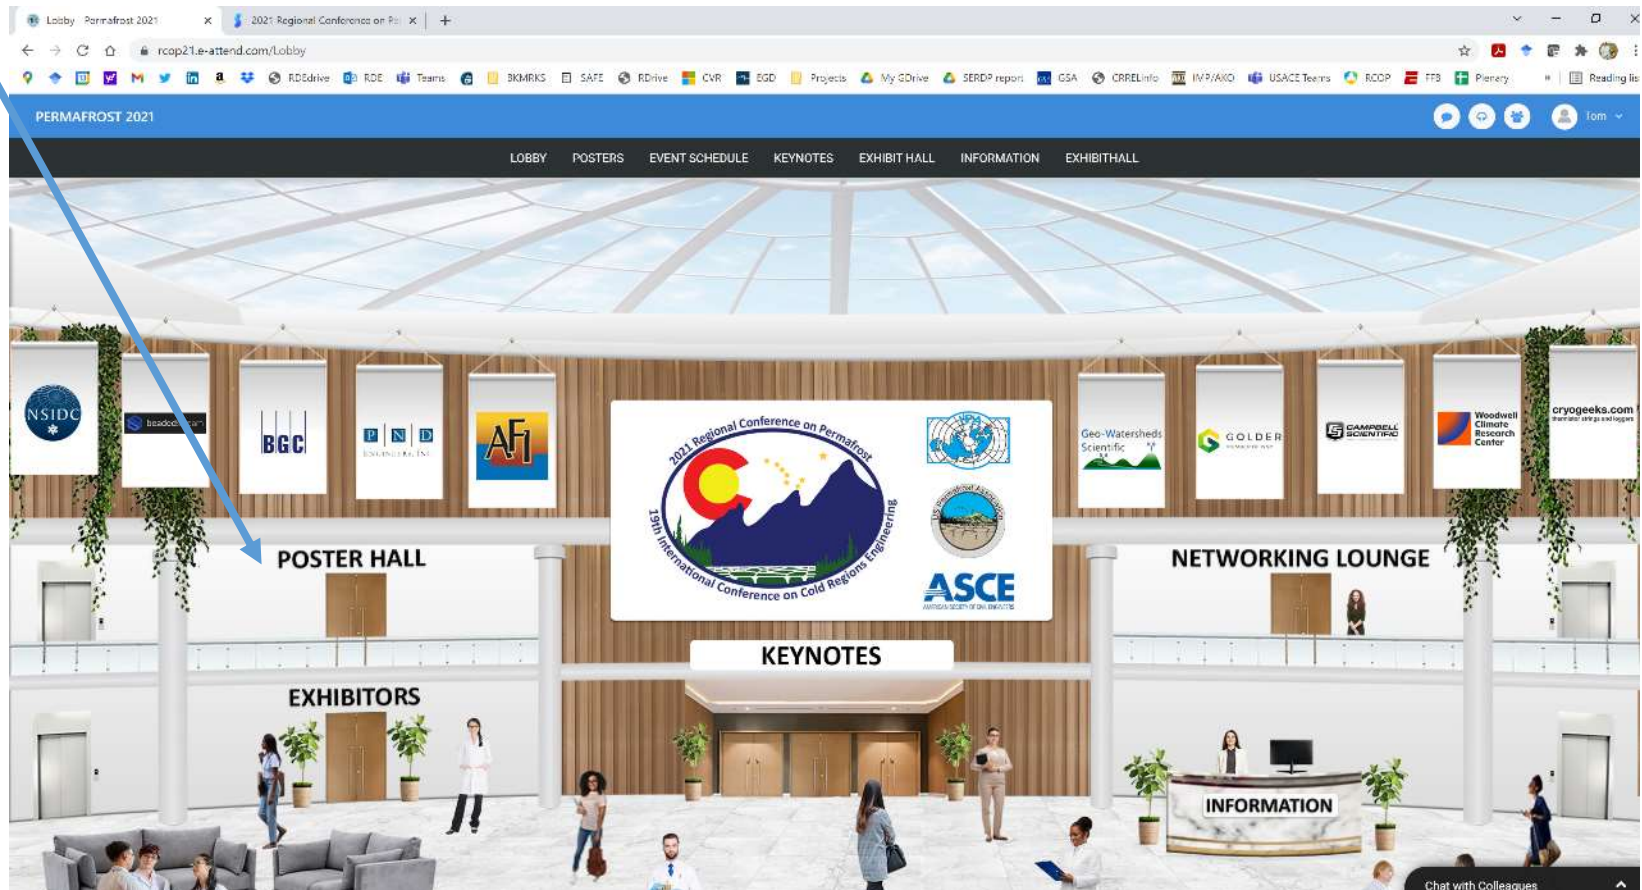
Lobby Permafrost 2021 × 2021 Regional Conference on P... × +

rcop21.e-attend.com/Lobby

RDEdrive RDE Teams BKMRKS SAFE RDrive CVR EGD Projects My GDrive SERDP report GSA CRRELinfo IVP/AKO USACE Teams RCOP FFB Plenary Reading list

PERMAFROST 2021

Tom

LOBBY POSTERS EVENT SCHEDULE KEYNOTES EXHIBIT HALL INFORMATION EXHIBITHALL

NSIDC

BGC

P N D ENGINEERS, INC

AFI

2021 Regional Conference on Permafrost

19th International Conference on Cold Regions Engineering

ASCE

Geo-Watersheds Scientific

GOLDER

CAMPBELL SCIENTIFIC

Woodwell Climate Research Center

cryogeeks.com

POSTER HALL

NETWORKING LOUNGE

KEYNOTES

EXHIBITORS

INFORMATION

Chat with Colleagues